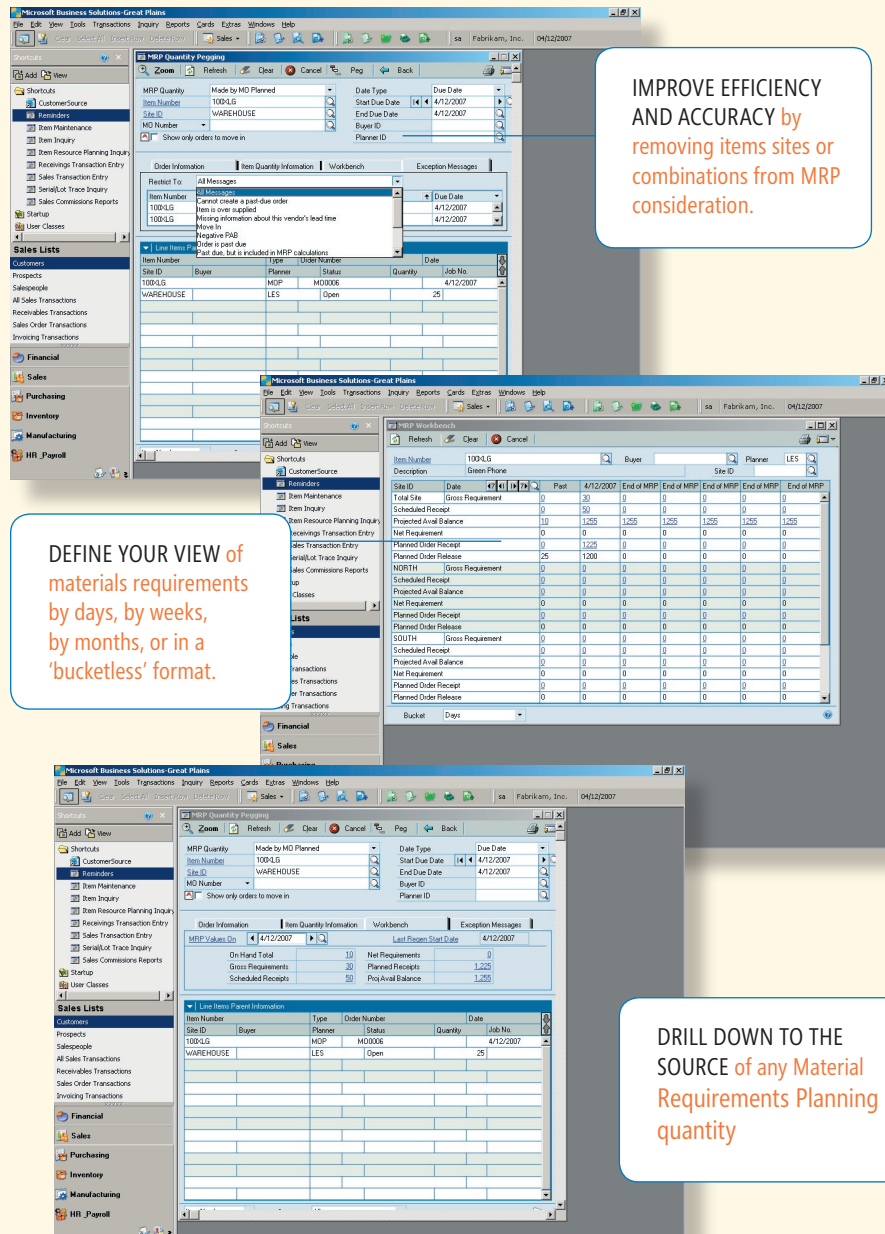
Microsoft Business Solutions-Great Plains
File Edit View Tools Transactions Inquiry Reports Cards Extras Windows Help
Clear Select All Insert Row Delete Row Sales sa Fabrikam, Inc. 04/12/2007

Shortcuts
Add View
Shortcuts
CustomerSource
Reminders
Item Maintenance
Item Inquiry
Item Resource Planning Inquiry
Receivings Transaction Entry
Sales Transaction Entry
Serial/Lot Trace Inquiry
Sales Commissions Reports
Startup
User Classes
Sales Lists
Customers
Prospects
Salespeople
All Sales Transactions
Receivables Transactions
Sales Order Transactions
Invoicing Transactions
Financial
Sales
Purchasing
Inventory
Manufacturing
HR_Payroll

MRP Quantity Pegging
Zoom Refresh Clear Cancel Peg Back
MRP Quantity Made by MO Planned
Item Number 100XLG
Site ID WAREHOUSE
MO Number
Show only orders to move in
Date Type Due Date
Start Due Date 4/12/2007
End Due Date 4/12/2007
Buyer ID
Planner ID
Order Information Item Quantity Information Workbench Exception Messages
Restrict To: All Messages
All Messages
Cannot create a past-due order
Item is over supplied
Missing information about this vendor's lead time
Move In
Negative PAB
Order is past due
Past due, but is included in MRP calculations
Item Number Due Date
100XLG 4/12/2007
100XLG 4/12/2007
Line Items Pa
Item Number Type Order Number Date
Site ID Buyer Planner Status Quantity Job No.
100XLG MOP MO0006 4/12/2007
WAREHOUSE LES Open 25

IMPROVE EFFICIENCY AND ACCURACY by removing items sites or combinations from MRP consideration.

MRP Workbench
Refresh Clear Cancel
Item Number 100XLG Buyer Planner LES
Description Green Phone Site ID
| Site ID | Date | Past | 4/12/2007 | End of MRP | End of MRP | End of MRP | End of MRP | End of MRP |
|---|---|---|---|---|---|---|---|---|
| Total Site | Gross Requirement | 0 | 30 | 0 | 0 | 0 | 0 | 0 |
| Scheduled Receipt | | 0 | 50 | 0 | 0 | 0 | 0 | 0 |
| Projected Avail Balance | | 10 | 1255 | 1255 | 1255 | 1255 | 1255 | 1255 |
| Net Requirement | | 0 | 0 | 0 | 0 | 0 | 0 | 0 |
| Planned Order Receipt | | 0 | 1225 | 0 | 0 | 0 | 0 | 0 |
| Planned Order Release | | 25 | 1200 | 0 | 0 | 0 | 0 | 0 |
| NORTH | Gross Requirement | 0 | 0 | 0 | 0 | 0 | 0 | 0 |
| Scheduled Receipt | | 0 | 0 | 0 | 0 | 0 | 0 | 0 |
| Projected Avail Balance | | 0 | 0 | 0 | 0 | 0 | 0 | 0 |
| Net Requirement | | 0 | 0 | 0 | 0 | 0 | 0 | 0 |
| Planned Order Receipt | | 0 | 0 | 0 | 0 | 0 | 0 | 0 |
| Planned Order Release | | 0 | 0 | 0 | 0 | 0 | 0 | 0 |
| SOUTH | Gross Requirement | 0 | 0 | 0 | 0 | 0 | 0 | 0 |
| Scheduled Receipt | | 0 | 0 | 0 | 0 | 0 | 0 | 0 |
| Projected Avail Balance | | 0 | 0 | 0 | 0 | 0 | 0 | 0 |
| Net Requirement | | 0 | 0 | 0 | 0 | 0 | 0 | 0 |
| Planned Order Receipt | | 0 | 0 | 0 | 0 | 0 | 0 | 0 |
| Planned Order Release | | 0 | 0 | 0 | 0 | 0 | 0 | 0 |
Bucket Days

DEFINE YOUR VIEW of materials requirements by days, by weeks, by months, or in a ‘bucketless’ format.

MRP Quantity Pegging
Zoom Refresh Clear Cancel Peg Back
MRP Quantity Made by MO Planned
Item Number 100XLG
Site ID WAREHOUSE
MO Number
Show only orders to move in
Date Type Due Date
Start Due Date 4/12/2007
End Due Date 4/12/2007
Buyer ID
Planner ID
Order Information Item Quantity Information Workbench Exception Messages
MRP Values On 4/12/2007 Last Regen Start Date 4/12/2007
On Hand Total 10 Net Requirements 0
Gross Requirements 30 Planned Receipts 1,225
Scheduled Receipts 50 Proj Avail Balance 1,255
Line Items Parent Information
Item Number Type Order Number Date
Site ID Buyer Planner Status Quantity Job No.
100XLG MOP MO0006 4/12/2007
WAREHOUSE LES Open 25

DRILL DOWN TO THE SOURCE of any Material Requirements Planning quantity